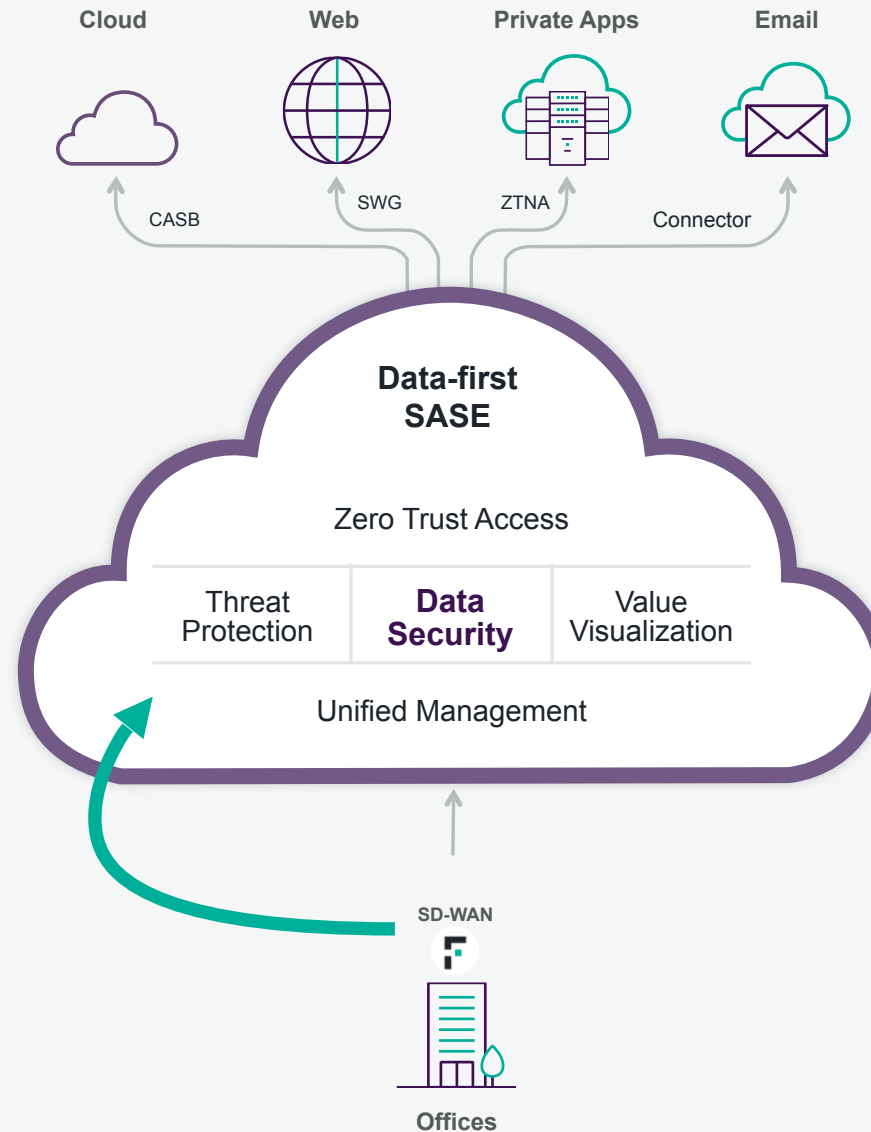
Cloud

Web

Private Apps

Email

CASB

SWG

ZTNA

Connector

Data-first
SASE

Zero Trust Access

| Threat Protection | Data Security | Value Visualization |
|---|---|---|

Unified Management

SD-WAN

Offices